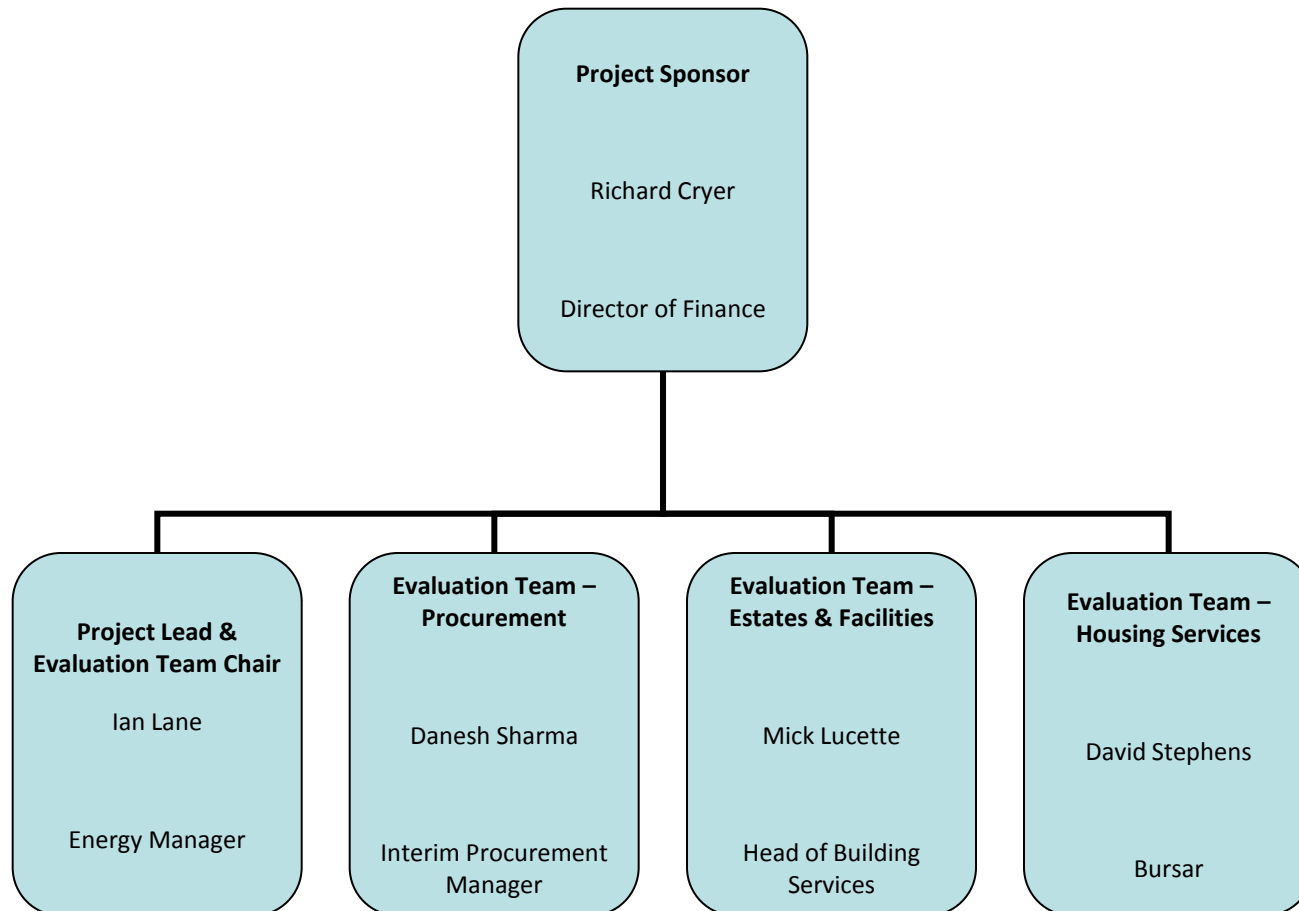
**Project Sponsor**

Richard Cryer

Director of Finance

**Project Lead & Evaluation Team Chair**

Ian Lane

Energy Manager

**Evaluation Team – Procurement**

Danesh Sharma

Interim Procurement Manager

**Evaluation Team – Estates & Facilities**

Mick Lucette

Head of Building Services

**Evaluation Team – Housing Services**

David Stephens

Bursar